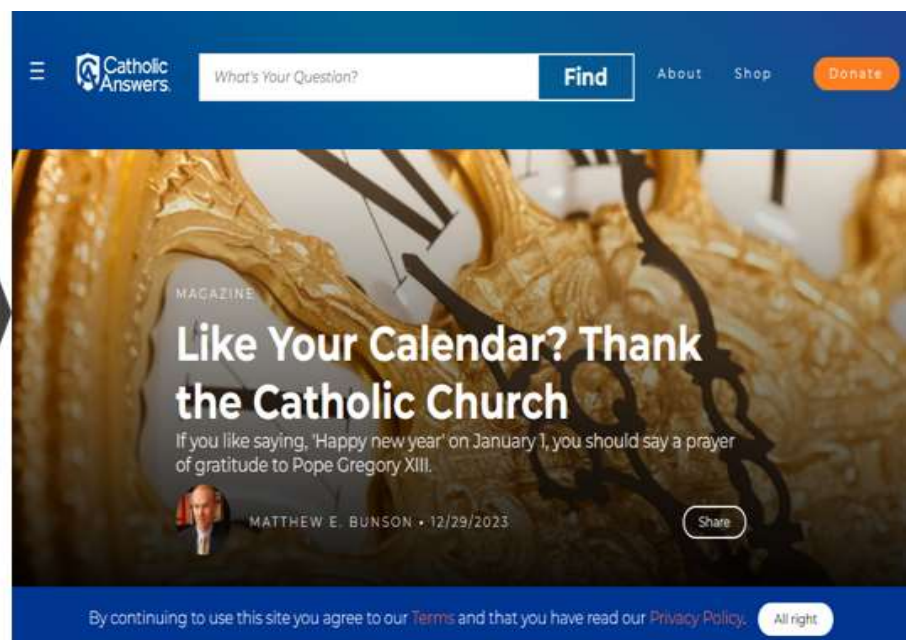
Catholic Answers.

What's Your Question?

Find

About

Shop

Donate

MAGAZINE

Like Your Calendar? Thank the Catholic Church

If you like saying, 'Happy new year' on January 1, you should say a prayer of gratitude to Pope Gregory XIII.

MATTHEW E. BUNSON • 12/29/2023

Share

By continuing to use this site you agree to our Terms and that you have read our Privacy Policy.

All right